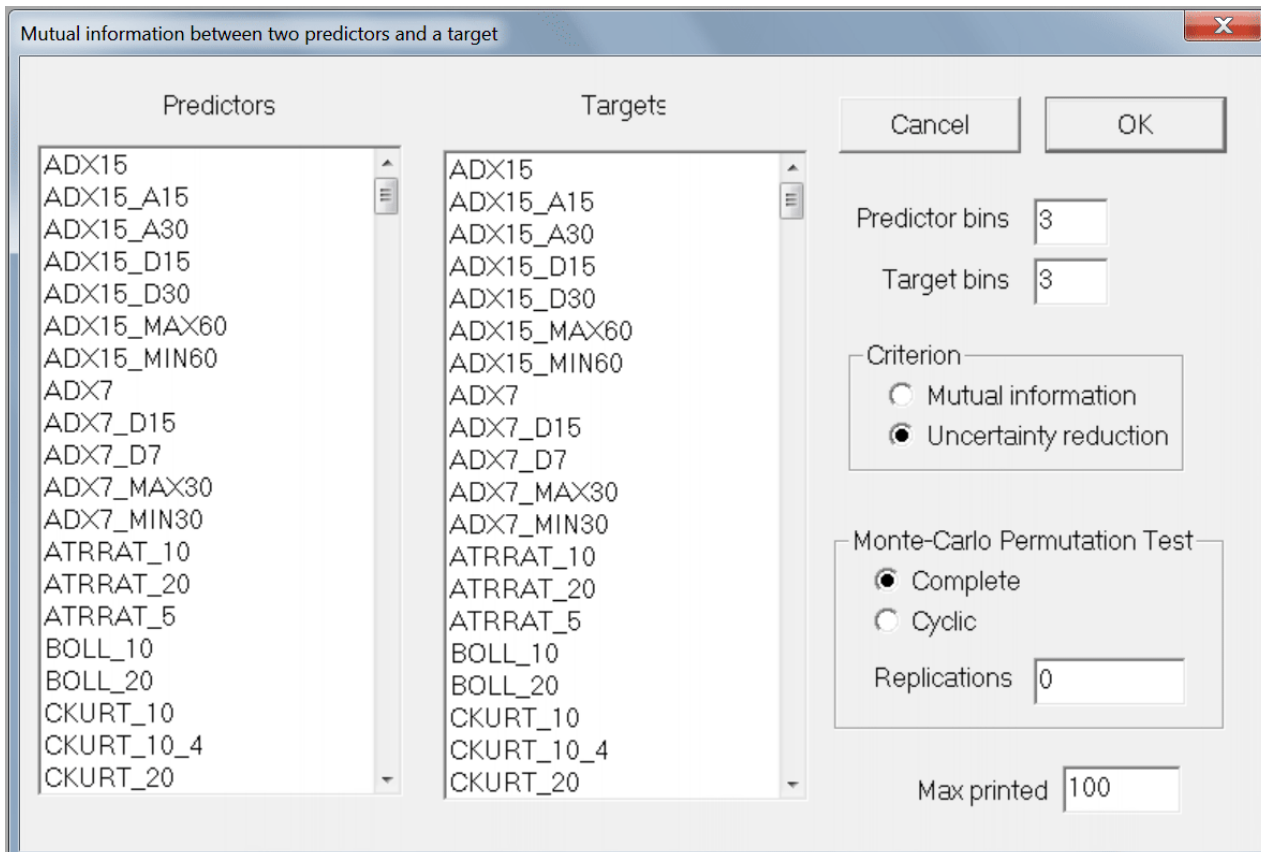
Mutual information between two predictors and a target

Predictors

ADX15
ADX15_A15
ADX15_A30
ADX15_D15
ADX15_D30
ADX15_MAX60
ADX15_MIN60
ADX7
ADX7_D15
ADX7_D7
ADX7_MAX30
ADX7_MIN30
ATRRAT_10
ATRRAT_20
ATRRAT_5
BOLL_10
BOLL_20
CKURT_10
CKURT_10_4
CKURT_20

Targets

ADX15
ADX15_A15
ADX15_A30
ADX15_D15
ADX15_D30
ADX15_MAX60
ADX15_MIN60
ADX7
ADX7_D15
ADX7_D7
ADX7_MAX30
ADX7_MIN30
ATRRAT_10
ATRRAT_20
ATRRAT_5
BOLL_10
BOLL_20
CKURT_10
CKURT_10_4
CKURT_20

Cancel
OK

Predictor bins 3
Target bins 3

Criterion
Mutual information
Uncertainty reduction

Monte-Carlo Permutation Test
Complete
Cyclic
Replications 0

Max printed 100